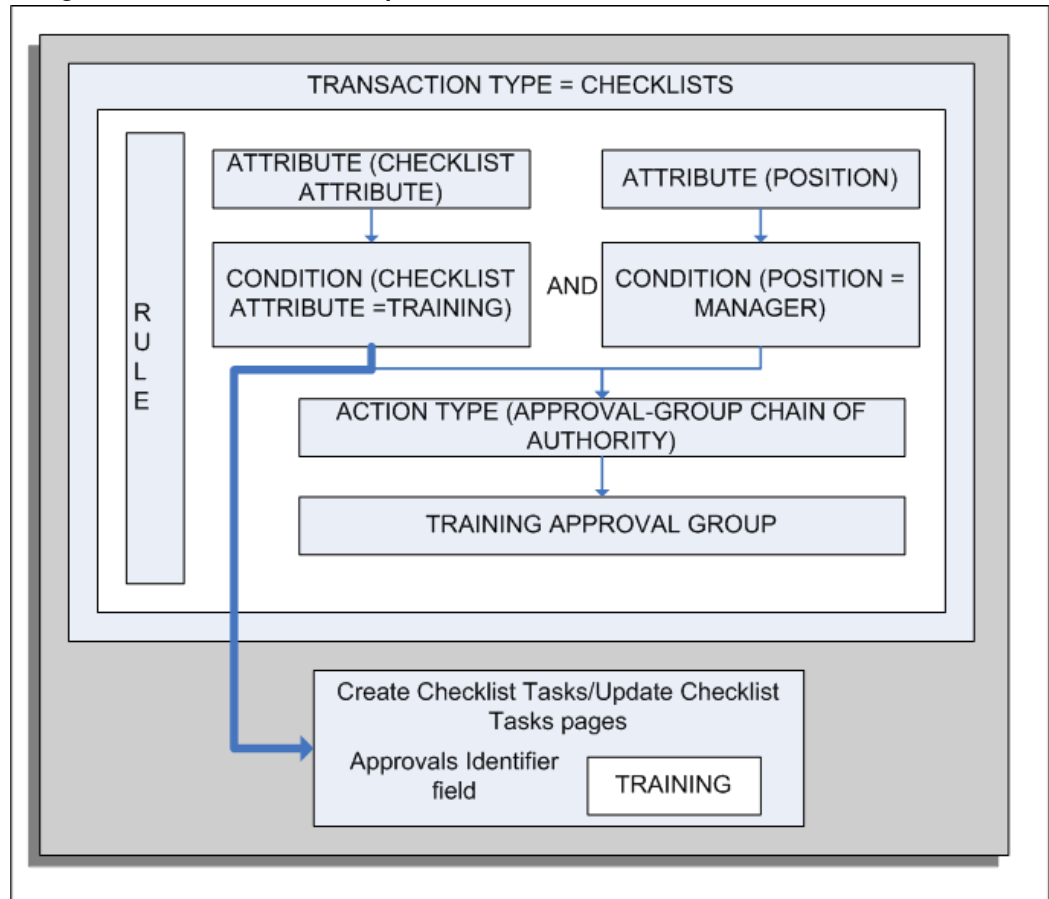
TRANSACTION TYPE = CHECKLISTS

RULE

ATTRIBUTE (CHECKLIST ATTRIBUTE)

ATTRIBUTE (POSITION)

CONDITION (CHECKLIST ATTRIBUTE =TRAINING)

AND

CONDITION (POSITION = MANAGER)

ACTION TYPE (APPROVAL-GROUP CHAIN OF AUTHORITY)

TRAINING APPROVAL GROUP

Create Checklist Tasks/Update Checklist Tasks pages

Approvals Identifier field

TRAINING